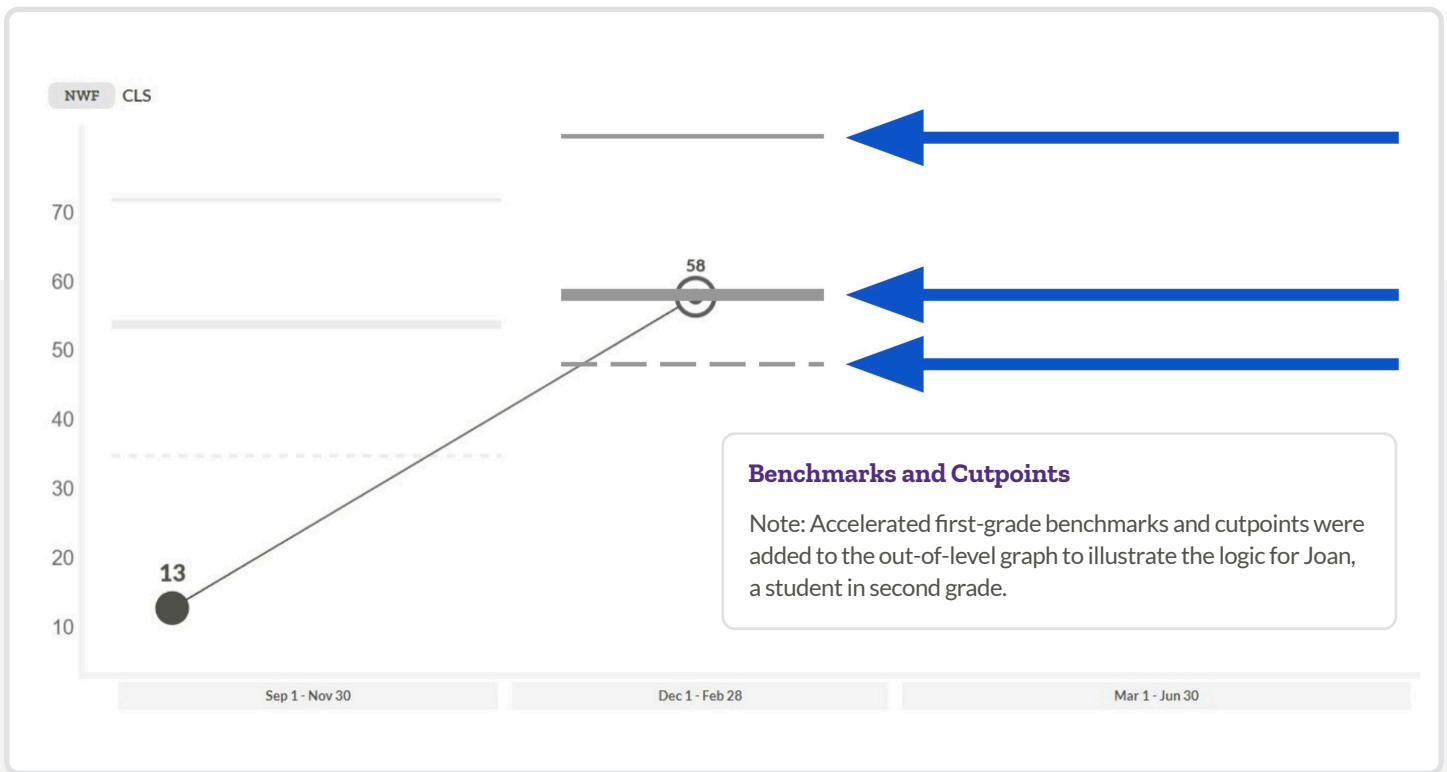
NWF CLS

70
60
50
40
30
20
10

58

13

Benchmarks and Cutpoints

Note: Accelerated first-grade benchmarks and cutpoints were added to the out-of-level graph to illustrate the logic for Joan, a student in second grade.

Sep 1 - Nov 30
Dec 1 - Feb 28
Mar 1 - Jun 30